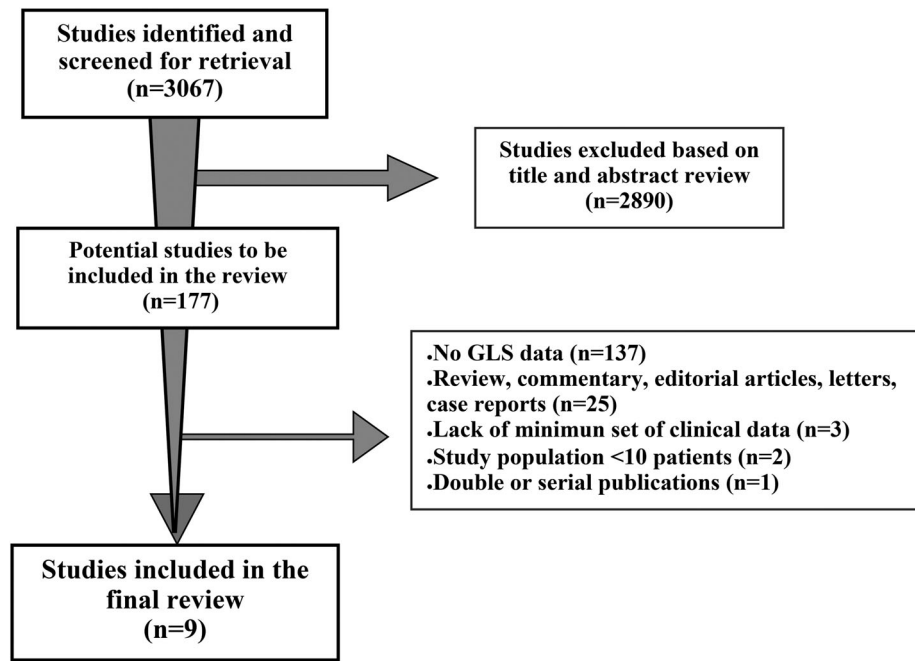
Studies identified and screened for retrieval (n=3067)

Studies excluded based on title and abstract review (n=2890)

Potential studies to be included in the review (n=177)

.No GLS data (n=137)
.Review, commentary, editorial articles, letters, case reports (n=25)
.Lack of minimun set of clinical data (n=3)
.Study population <10 patients (n=2)
.Double or serial publications (n=1)

Studies included in the final review (n=9)